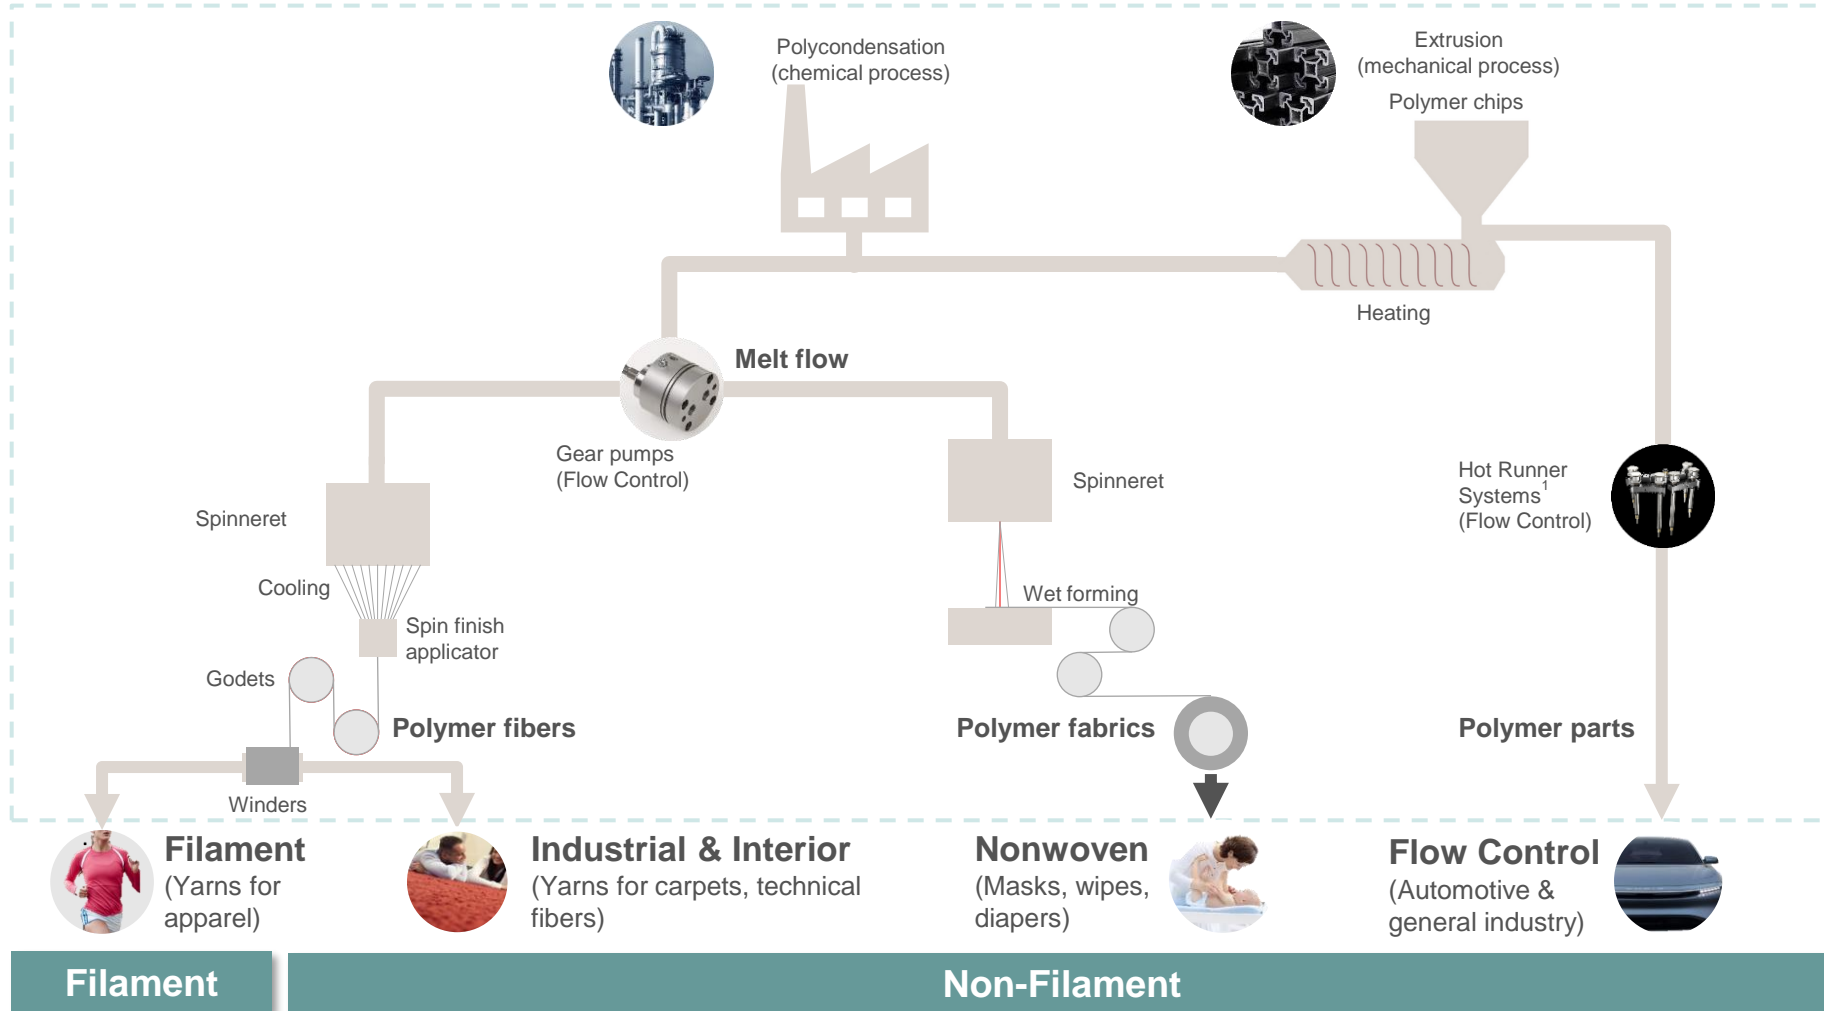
Polycondensation
(chemical process)

Extrusion
(mechanical process)

Polymer chips

Heating

Melt flow

Gear pumps
(Flow Control)

Spinneret

Cooling

Spin finish applicator

Godets

Polymer fibers

Winders

Spinneret

Wet forming

Polymer fabrics

Hot Runner Systems$^1$
(Flow Control)

Polymer parts

Filament
(Yarns for apparel)

Industrial & Interior
(Yarns for carpets, technical fibers)

Nonwoven
(Masks, wipes, diapers)

Flow Control
(Automotive & general industry)

Filament

Non-Filament